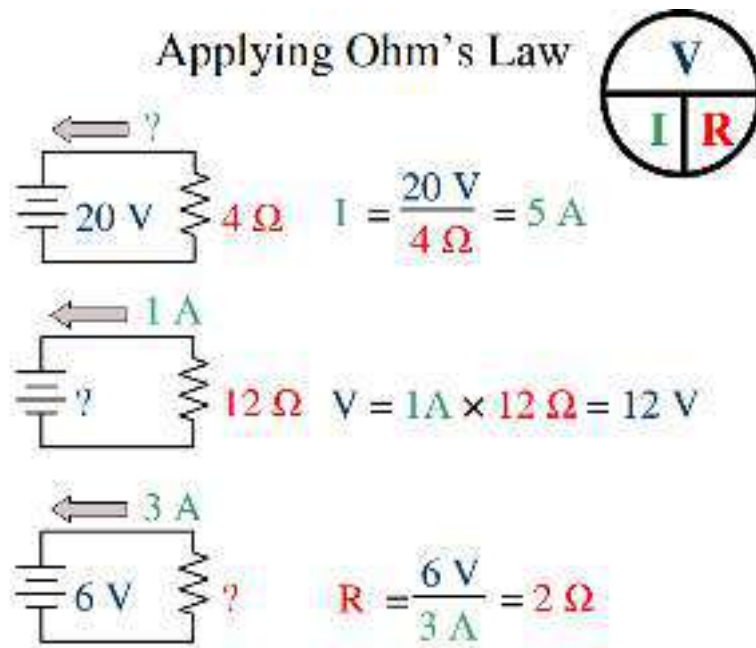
Applying Ohm's Law

V

I | R

?

20 V  4 Ω  $I = \frac{20\text{ V}}{4\ \Omega} = 5\text{ A}$

1 A

?  12 Ω  $V = 1\text{A} \times 12\ \Omega = 12\text{ V}$

3 A

6 V  ?  $R = \frac{6\text{ V}}{3\text{ A}} = 2\ \Omega$